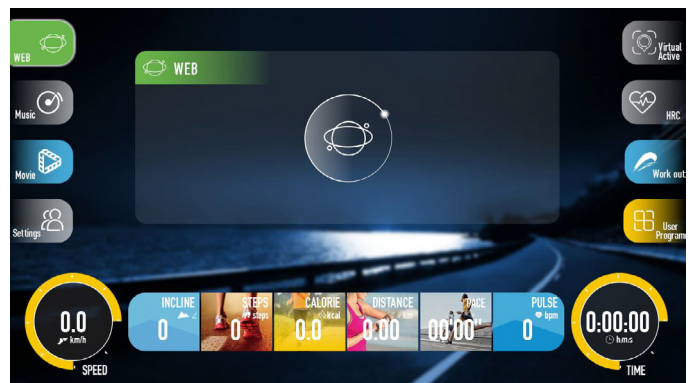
WEB

Music

Movie

Settings

WEB

Virtual Active

HRC

Work out

User Program

0.0
km/h
SPEED

INCLINE
0

STEPS
steps
0

CALORIE
kcal
0.0

DISTANCE
km
0.00

PACE
00'00"

PULSE
bpm
0

0:00:00
h:m:s
TIME